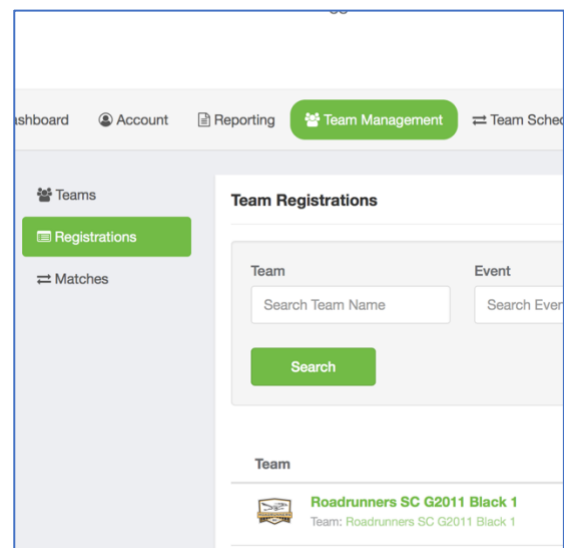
ashboard Account Reporting Team Management Team Sched

Teams
Registrations
Matches

Team Registrations

Team
Search Team Name
Event
Search Even

Search

Team

Roadrunners SC G2011 Black 1
Team: Roadrunners SC G2011 Black 1